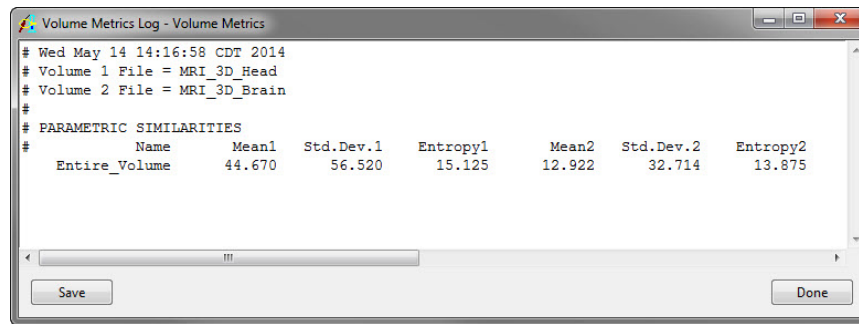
Volume Metrics Log - Volume Metrics

# Wed May 14 14:16:58 CDT 2014
# Volume 1 File = MRI_3D_Head
# Volume 2 File = MRI_3D_Brain
#
# PARAMETRIC SIMILARITIES

| # Name | Mean1 | Std.Dev.1 | Entropy1 | Mean2 | Std.Dev.2 | Entropy2 |
|---|---|---|---|---|---|---|
| Entire_Volume | 44.670 | 56.520 | 15.125 | 12.922 | 32.714 | 13.875 |

Save

Done